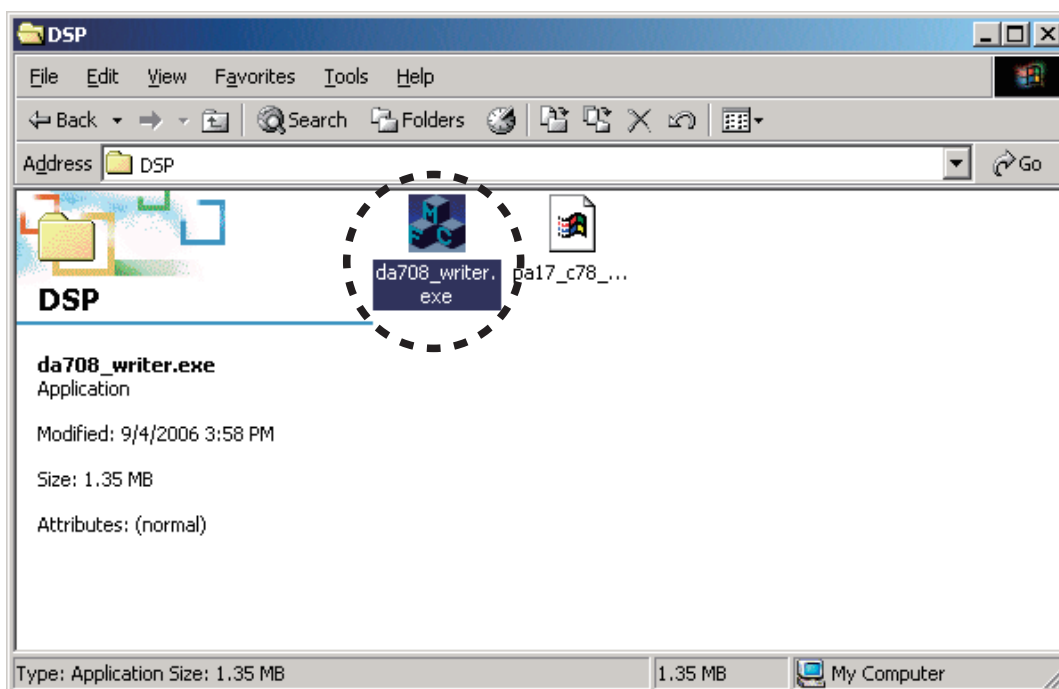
DSP

File Edit View Favorites Tools Help

Back Search Folders

Address DSP Go

DSP

da708_writer.exe

pa17_c78_...

da708_writer.exe
Application

Modified: 9/4/2006 3:58 PM

Size: 1.35 MB

Attributes: (normal)

Type: Application Size: 1.35 MB | 1.35 MB | My Computer